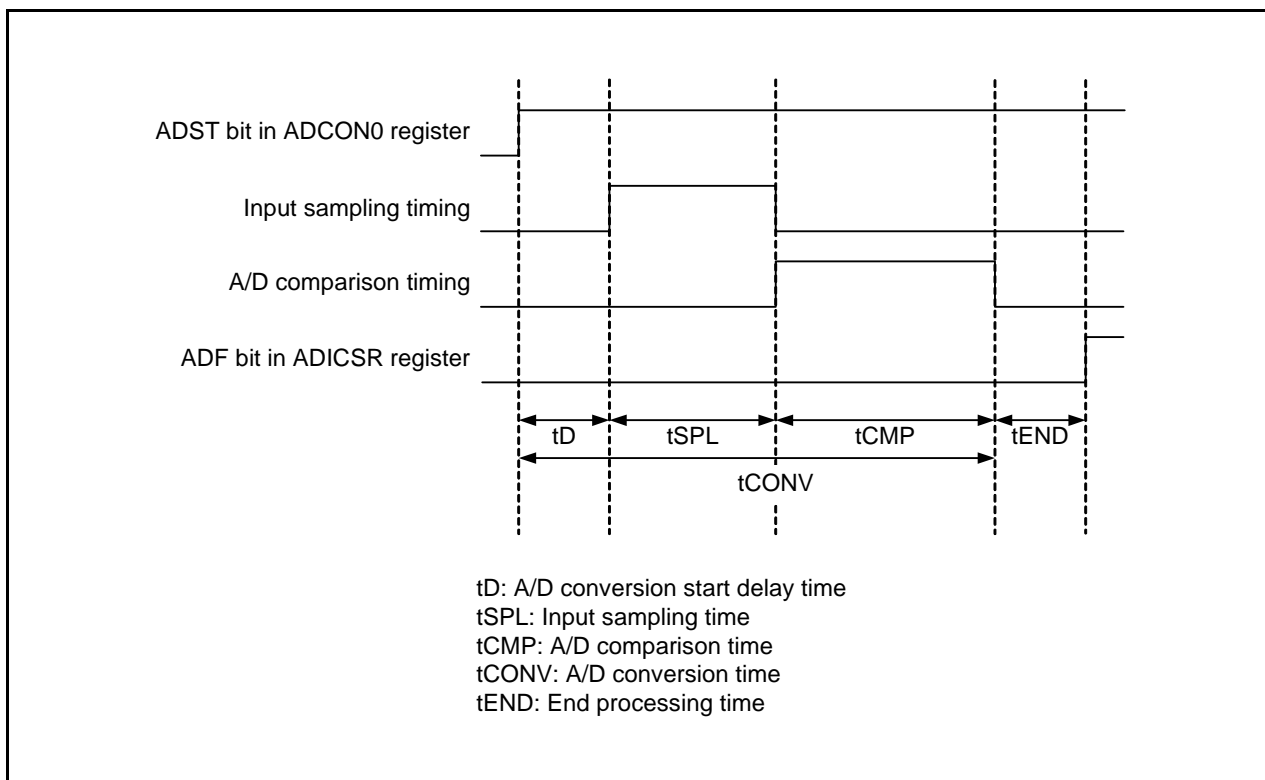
ADST bit in ADCON0 register

Input sampling timing

A/D comparison timing

ADF bit in ADICSR register

tD tSPL tCMP tEND

tCONV

tD: A/D conversion start delay time
tSPL: Input sampling time
tCMP: A/D comparison time
tCONV: A/D conversion time
tEND: End processing time